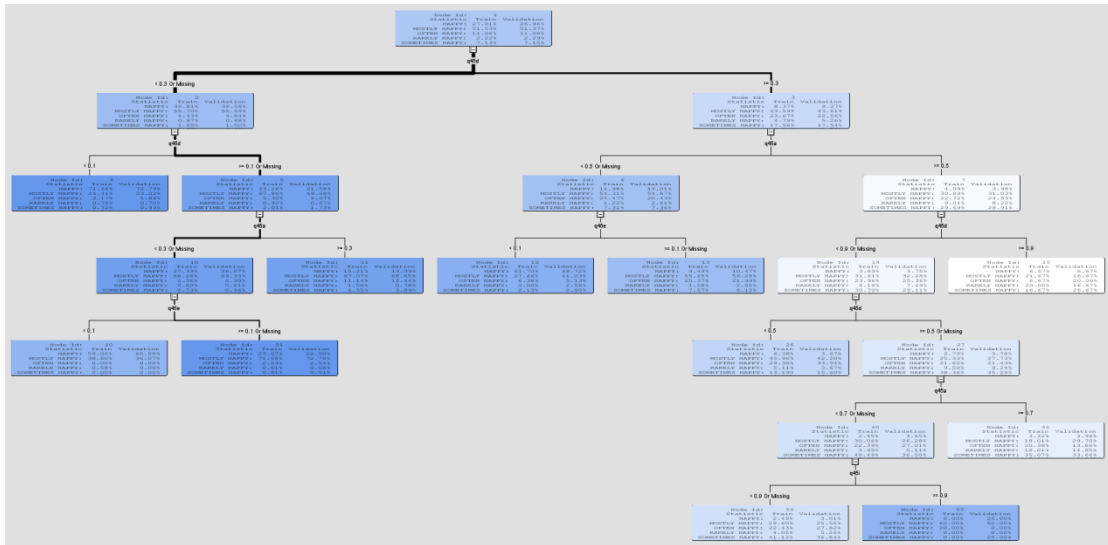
Node Id: 1
Statistic Train Validation
HAPPY: 27.01% 26.96%
MOSTLY HAPPY: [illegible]
OFTEN HAPPY: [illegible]
RARELY HAPPY: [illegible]
SOMETIMES HAPPY: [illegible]

q45d

< 0.3 Or Missing

>= 0.3

Node Id: 2
Statistic Train Validation
HAPPY: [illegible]
MOSTLY HAPPY: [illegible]
OFTEN HAPPY: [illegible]
RARELY HAPPY: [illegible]
SOMETIMES HAPPY: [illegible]

Node Id: 3
Statistic Train Validation
HAPPY: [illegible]
MOSTLY HAPPY: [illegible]
OFTEN HAPPY: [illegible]
RARELY HAPPY: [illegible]
SOMETIMES HAPPY: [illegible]

q45d

q45a

< 0.1

>= 0.1 Or Missing

< 0.5 Or Missing

>= 0.5

Node Id: 4
Statistic Train Validation
HAPPY: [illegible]
MOSTLY HAPPY: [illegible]
OFTEN HAPPY: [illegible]
RARELY HAPPY: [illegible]
SOMETIMES HAPPY: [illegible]

Node Id: 5
Statistic Train Validation
HAPPY: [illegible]
MOSTLY HAPPY: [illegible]
OFTEN HAPPY: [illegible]
RARELY HAPPY: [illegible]
SOMETIMES HAPPY: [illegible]

Node Id: 6
Statistic Train Validation
HAPPY: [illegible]
MOSTLY HAPPY: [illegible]
OFTEN HAPPY: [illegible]
RARELY HAPPY: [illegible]
SOMETIMES HAPPY: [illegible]

Node Id: 7
Statistic Train Validation
HAPPY: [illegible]
MOSTLY HAPPY: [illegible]
OFTEN HAPPY: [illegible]
RARELY HAPPY: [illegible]
SOMETIMES HAPPY: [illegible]

q45p

q45e

q45d

< 0.3 Or Missing

>= 0.3

< 0.1

>= 0.1 Or Missing

< 0.9 Or Missing

>= 0.9

Node Id: 10
Statistic Train Validation
HAPPY: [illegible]
MOSTLY HAPPY: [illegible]
OFTEN HAPPY: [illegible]
RARELY HAPPY: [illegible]
SOMETIMES HAPPY: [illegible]

Node Id: 11
Statistic Train Validation
HAPPY: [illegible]
MOSTLY HAPPY: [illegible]
OFTEN HAPPY: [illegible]
RARELY HAPPY: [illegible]
SOMETIMES HAPPY: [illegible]

Node Id: 12
Statistic Train Validation
HAPPY: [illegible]
MOSTLY HAPPY: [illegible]
OFTEN HAPPY: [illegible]
RARELY HAPPY: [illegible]
SOMETIMES HAPPY: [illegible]

Node Id: 13
Statistic Train Validation
HAPPY: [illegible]
MOSTLY HAPPY: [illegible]
OFTEN HAPPY: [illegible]
RARELY HAPPY: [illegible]
SOMETIMES HAPPY: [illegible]

Node Id: 14
Statistic Train Validation
HAPPY: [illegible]
MOSTLY HAPPY: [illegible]
OFTEN HAPPY: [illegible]
RARELY HAPPY: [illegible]
SOMETIMES HAPPY: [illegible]

Node Id: 15
Statistic Train Validation
HAPPY: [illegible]
MOSTLY HAPPY: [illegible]
OFTEN HAPPY: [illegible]
RARELY HAPPY: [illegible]
SOMETIMES HAPPY: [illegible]

q45e

q45d

< 0.1

>= 0.1 Or Missing

< 0.5

>= 0.5 Or Missing

Node Id: 20
Statistic Train Validation
HAPPY: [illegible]
MOSTLY HAPPY: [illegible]
OFTEN HAPPY: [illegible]
RARELY HAPPY: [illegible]
SOMETIMES HAPPY: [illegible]

Node Id: 21
Statistic Train Validation
HAPPY: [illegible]
MOSTLY HAPPY: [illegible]
OFTEN HAPPY: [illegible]
RARELY HAPPY: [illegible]
SOMETIMES HAPPY: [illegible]

Node Id: 26
Statistic Train Validation
HAPPY: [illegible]
MOSTLY HAPPY: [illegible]
OFTEN HAPPY: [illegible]
RARELY HAPPY: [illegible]
SOMETIMES HAPPY: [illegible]

Node Id: 27
Statistic Train Validation
HAPPY: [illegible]
MOSTLY HAPPY: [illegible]
OFTEN HAPPY: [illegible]
RARELY HAPPY: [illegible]
SOMETIMES HAPPY: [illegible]

q45a

< 0.7 Or Missing

>= 0.7

Node Id: 30
Statistic Train Validation
HAPPY: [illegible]
MOSTLY HAPPY: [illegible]
OFTEN HAPPY: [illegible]
RARELY HAPPY: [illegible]
SOMETIMES HAPPY: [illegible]

Node Id: 31
Statistic Train Validation
HAPPY: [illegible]
MOSTLY HAPPY: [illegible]
OFTEN HAPPY: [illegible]
RARELY HAPPY: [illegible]
SOMETIMES HAPPY: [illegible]

q45b

< 0.8 Or Missing

>= 0.8

Node Id: 34
Statistic Train Validation
HAPPY: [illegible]
MOSTLY HAPPY: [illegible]
OFTEN HAPPY: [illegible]
RARELY HAPPY: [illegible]
SOMETIMES HAPPY: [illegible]

Node Id: 35
Statistic Train Validation
HAPPY: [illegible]
MOSTLY HAPPY: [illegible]
OFTEN HAPPY: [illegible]
RARELY HAPPY: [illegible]
SOMETIMES HAPPY: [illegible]